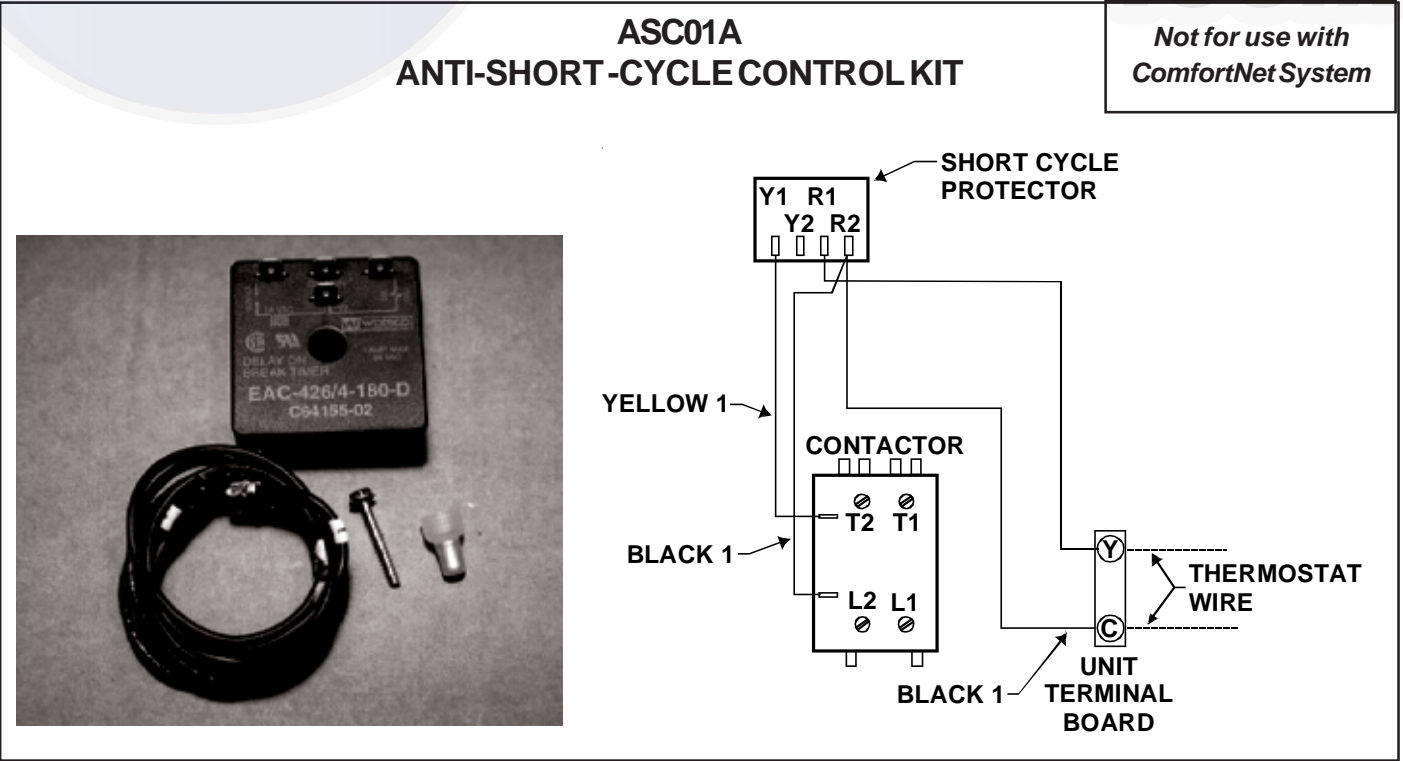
ASC01A
ANTI-SHORT-CYCLE CONTROL KIT

Not for use with ComfortNet System

DELAY ON BREAK TIMER
EAC-426/4-180-D
C64155-02

SHORT CYCLE PROTECTOR

Y1 R1
Y2 R2

YELLOW 1

CONTACTOR

T2 T1

BLACK 1

L2 L1

Y

C

THERMOSTAT WIRE

BLACK 1

UNIT TERMINAL BOARD